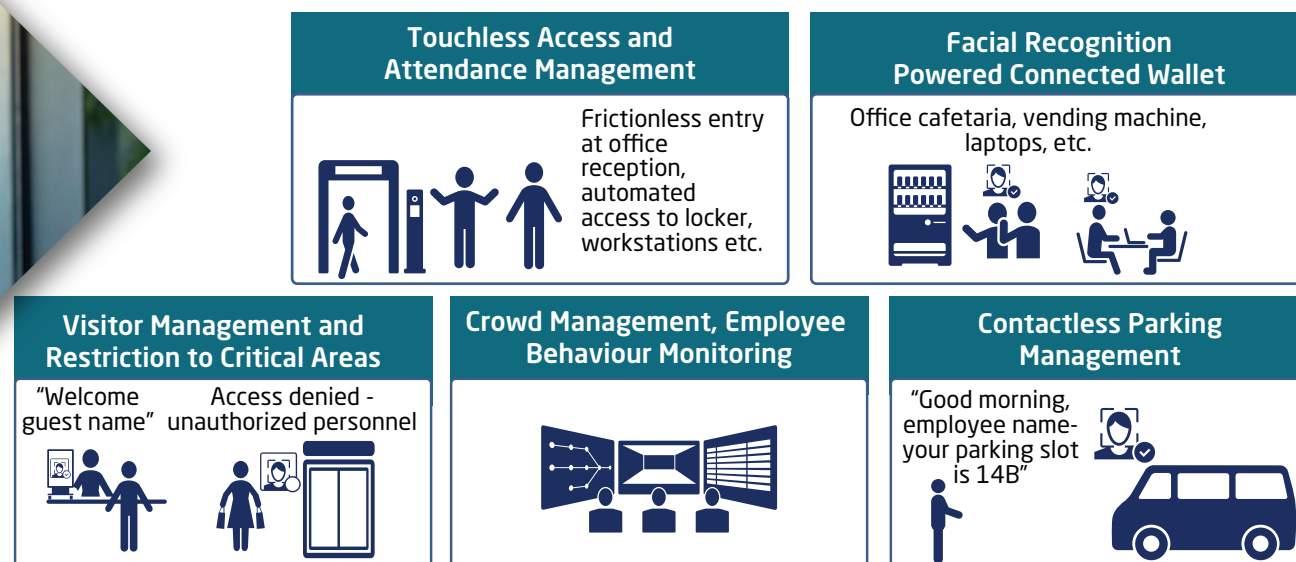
Touchless Access and Attendance Management

Frictionless entry at office reception, automated access to locker, workstations etc.

Facial Recognition Powered Connected Wallet

Office cafetaria, vending machine, laptops, etc.

Visitor Management and Restriction to Critical Areas

"Welcome guest name"

Access denied - unauthorized personnel

Crowd Management, Employee Behaviour Monitoring

Contactless Parking Management

"Good morning, employee name- your parking slot is 14B"